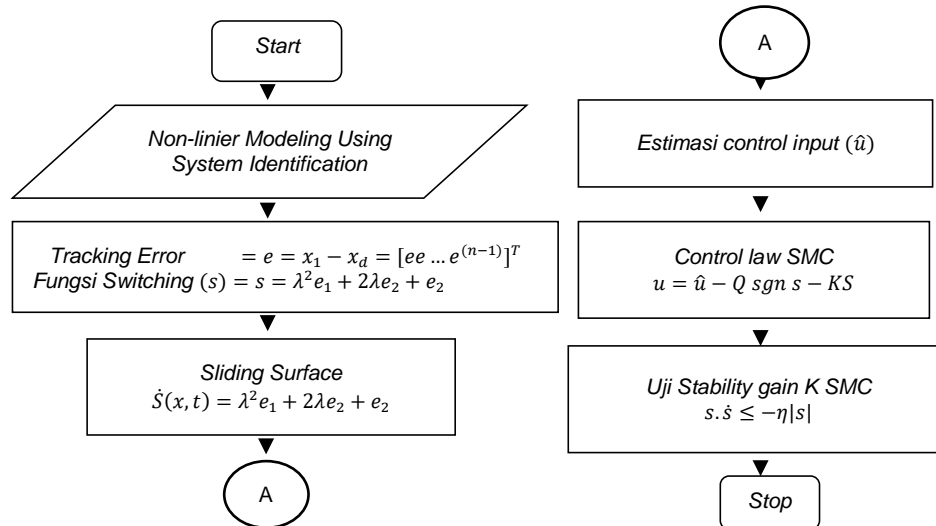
Start

Non-linier Modeling Using System Identification

Tracking Error $= e = x_1 - x_d = [ee \dots e^{(n-1)}]^T$
Fungsi Switching $(s) = s = \lambda^2 e_1 + 2\lambda e_2 + e_2$

Sliding Surface
$\dot{S}(x,t) = \lambda^2 e_1 + 2\lambda e_2 + e_2$

A

A

Estimasi control input $(\hat{u})$

Control law SMC
$u = \hat{u} - Q\ sgn\ s - KS$

Uji Stability gain K SMC
$s.\dot{s} \leq -\eta|s|$

Stop